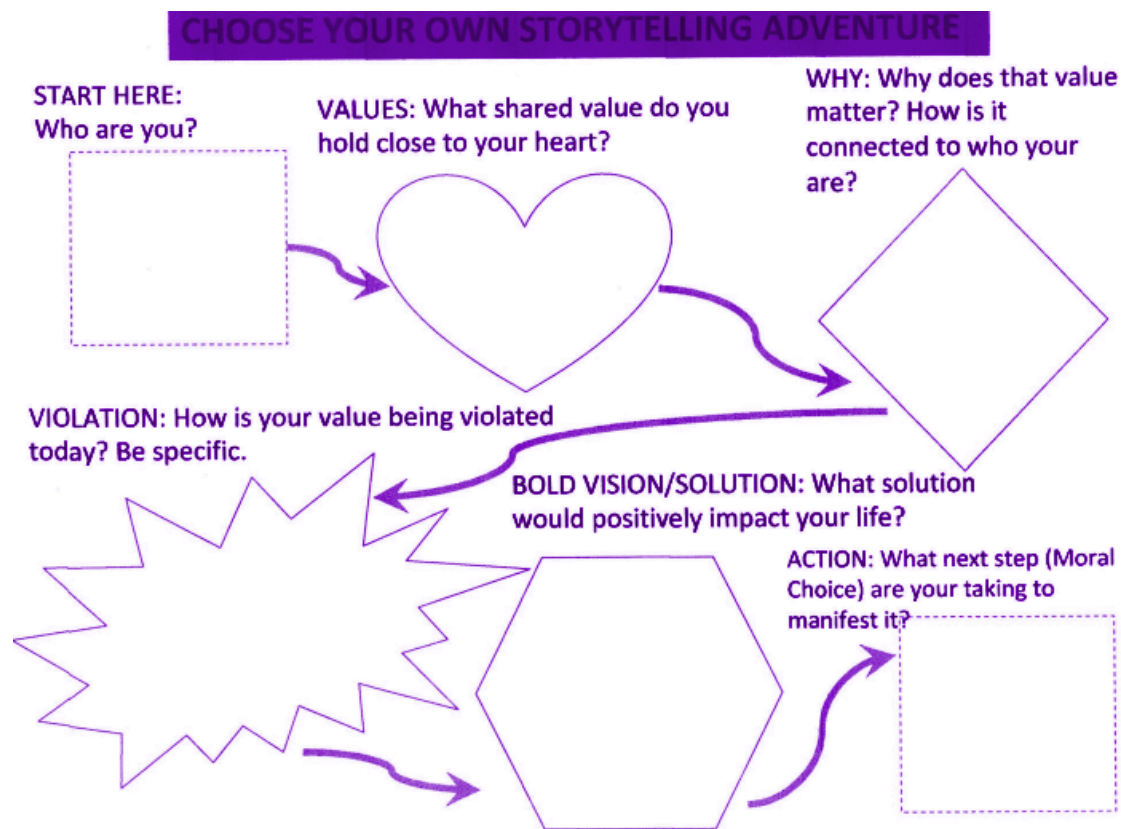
CHOOSE YOUR OWN STORYTELLING ADVENTURE

START HERE: Who are you?

VALUES: What shared value do you hold close to your heart?

WHY: Why does that value matter? How is it connected to who your are?

VIOLATION: How is your value being violated today? Be specific.

BOLD VISION/SOLUTION: What solution would positively impact your life?

ACTION: What next step (Moral Choice) are your taking to manifest it?